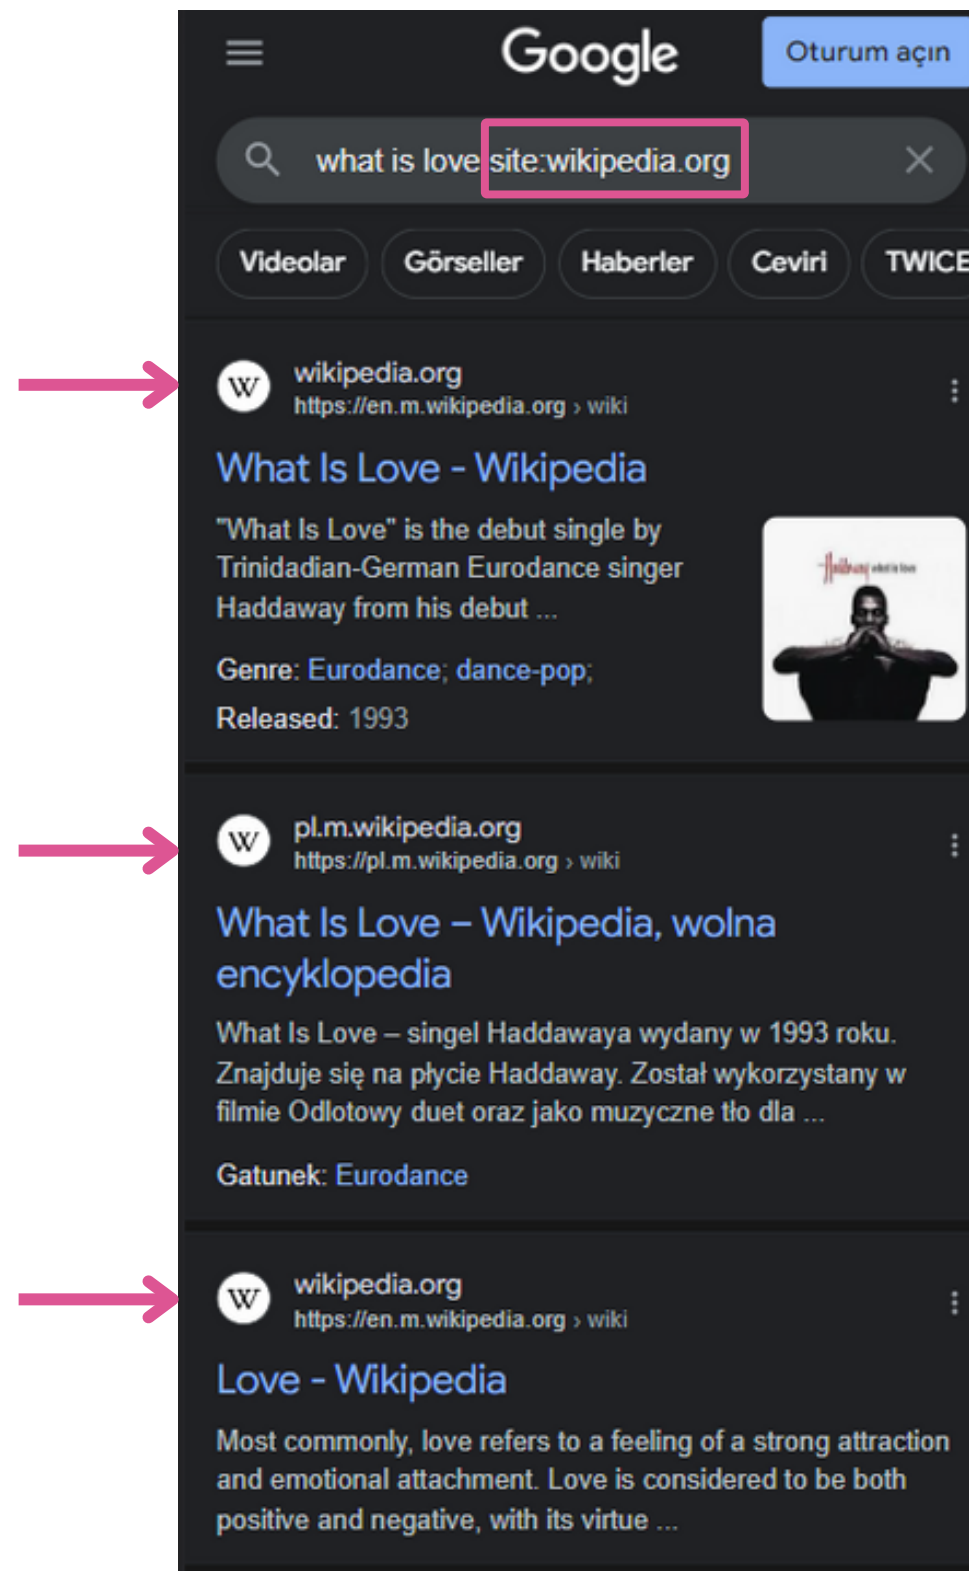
Google

Oturum açın

what is love site:wikipedia.org

Videolar
Görseller
Haberler
Ceviri
TWICE

W
wikipedia.org
https://en.m.wikipedia.org › wiki

What Is Love - Wikipedia

"What Is Love" is the debut single by Trinidadian-German Eurodance singer Haddaway from his debut ...

Genre: Eurodance; dance-pop;

Released: 1993

Haddaway what is love

W
pl.m.wikipedia.org
https://pl.m.wikipedia.org › wiki

What Is Love – Wikipedia, wolna encyklopedia

What Is Love – singel Haddawaya wydany w 1993 roku. Znajduje się na płycie Haddaway. Został wykorzystany w filmie Odlotowy duet oraz jako muzyczne tło dla ...

Gatunek: Eurodance

W
wikipedia.org
https://en.m.wikipedia.org › wiki

Love - Wikipedia

Most commonly, love refers to a feeling of a strong attraction and emotional attachment. Love is considered to be both positive and negative, with its virtue ...